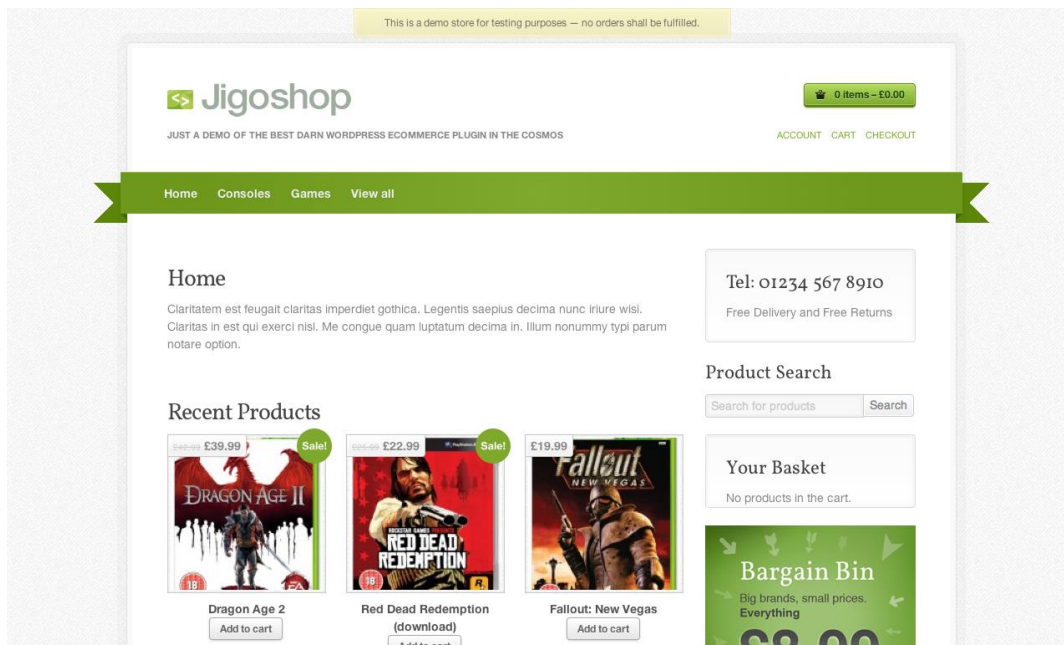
This is a demo store for testing purposes — no orders shall be fulfilled.

<> Jigoshop

JUST A DEMO OF THE BEST DARN WORDPRESS ECOMMERCE PLUGIN IN THE COSMOS

0 items – £0.00

ACCOUNT CART CHECKOUT

Home Consoles Games View all

Home

Claritatem est feugait claritas imperdiet gothica. Legentis saepius decima nunc iriure wisi. Claritas in est qui exerci nisl. Me congue quam luptatum decima in. Illum nonummy typi parum notare option.

Recent Products

£42.99 £39.99 Sale!

DRAGON AGE II

18

Dragon Age 2

Add to cart

£24.99 £22.99 Sale!

RED DEAD REDEMPTION

18

Red Dead Redemption (download)

Add to cart

£19.99

Fallout NEW VEGAS

Fallout: New Vegas

Add to cart

Tel: 01234 567 8910

Free Delivery and Free Returns

Product Search

Search for products

Search

Your Basket

No products in the cart.

Bargain Bin

Big brands, small prices.

Everything

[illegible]